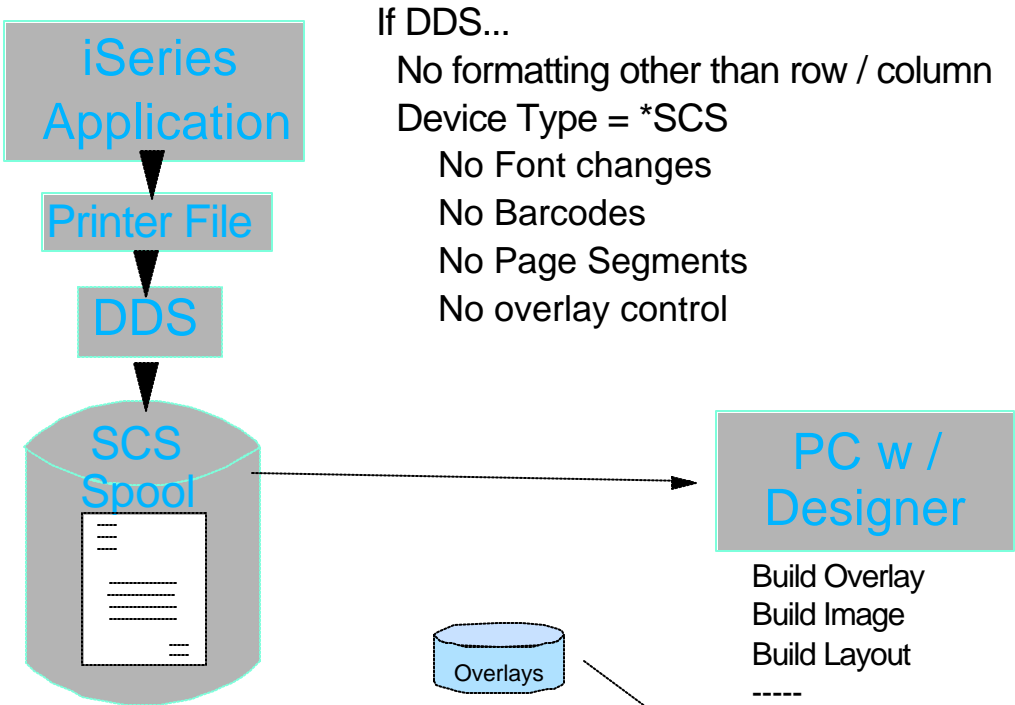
iSeries Application

Printer File

DDS

SCS Spool

If DDS...
No formatting other than row / column
Device Type = *SCS
No Font changes
No Barcodes
No Page Segments
No overlay control

PC w / Designer

Build Overlay
Build Image
Build Layout
-----

Overlays